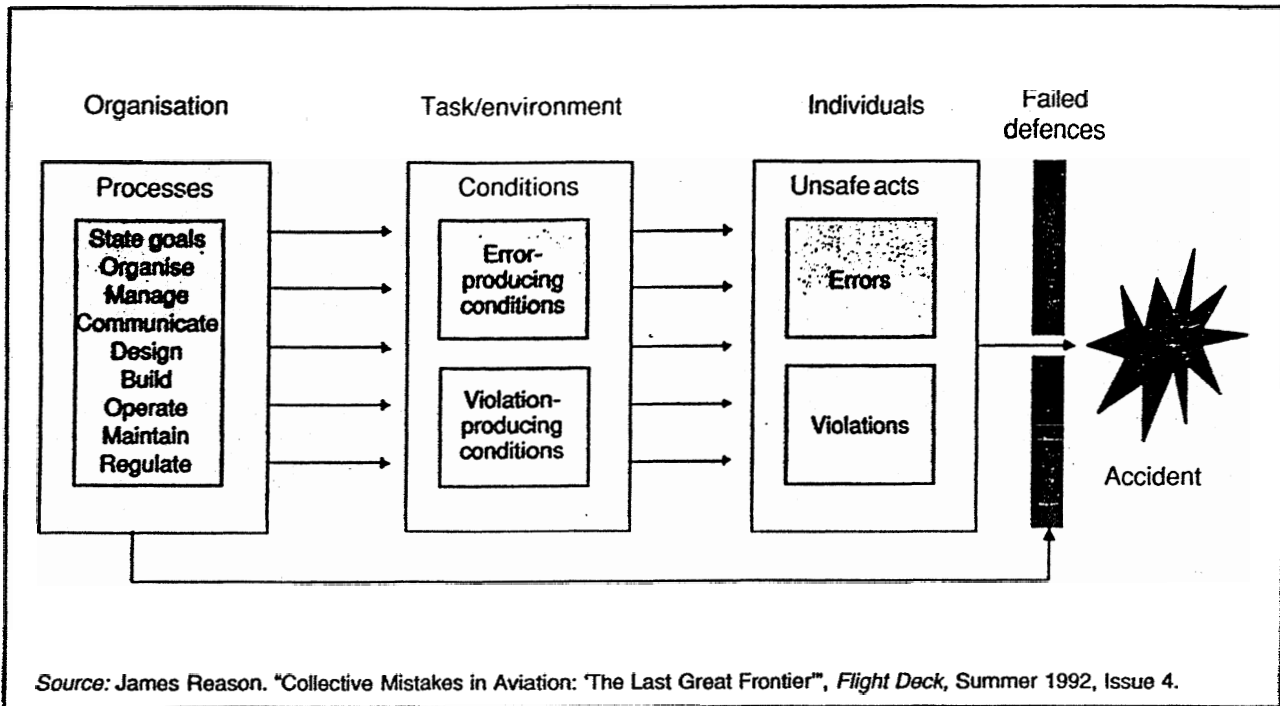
Organisation

Task/environment

Individuals

Failed defences

Processes

State goals
Organise
Manage
Communicate
Design
Build
Operate
Maintain
Regulate

Conditions

Error-producing conditions

Violation-producing conditions

Unsafe acts

Errors

Violations

Accident

*Source:* James Reason. "Collective Mistakes in Aviation: 'The Last Great Frontier'", *Flight Deck*, Summer 1992, Issue 4.